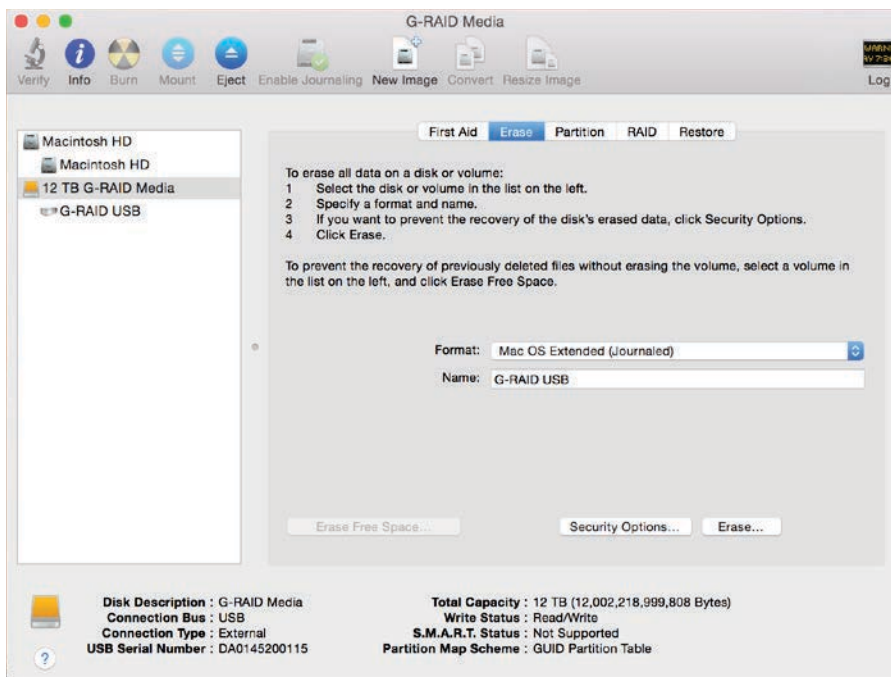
G-RAID Media

Verify Info Burn Mount Eject Enable Journaling New Image Convert Resize Image Log

Macintosh HD
Macintosh HD
12 TB G-RAID Media
G-RAID USB

First Aid Erase Partition RAID Restore

To erase all data on a disk or volume:
1 Select the disk or volume in the list on the left.
2 Specify a format and name.
3 If you want to prevent the recovery of the disk's erased data, click Security Options.
4 Click Erase.

To prevent the recovery of previously deleted files without erasing the volume, select a volume in the list on the left, and click Erase Free Space.

Format: Mac OS Extended (Journaled)
Name: G-RAID USB

Erase Free Space... Security Options... Erase...

Disk Description : G-RAID Media
Connection Bus : USB
Connection Type : External
USB Serial Number : DA0145200115

Total Capacity : 12 TB (12,002,218,999,808 Bytes)
Write Status : Read/Write
S.M.A.R.T. Status : Not Supported
Partition Map Scheme : GUID Partition Table

?